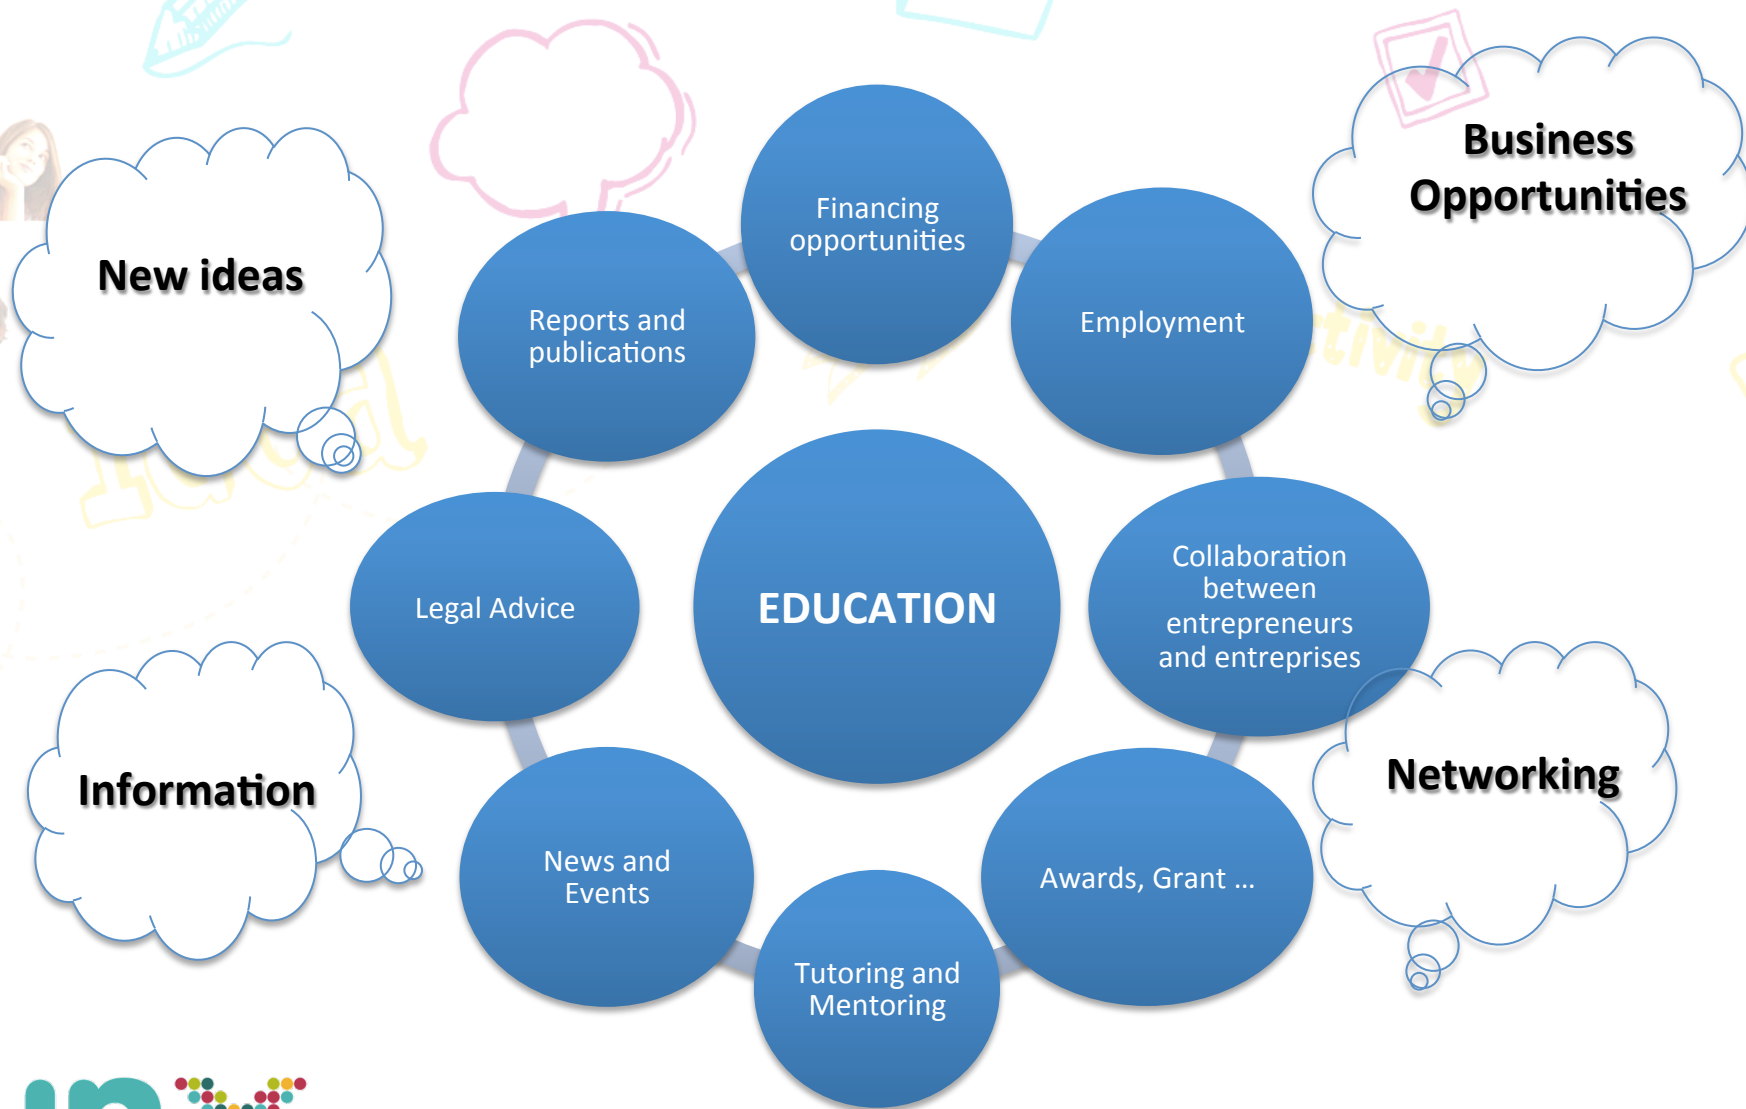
New ideas

Business Opportunities

Financing opportunities

Reports and publications

Employment

EDUCATION

Legal Advice

Collaboration between entrepreneurs and entreprises

Information

Networking

News and Events

Awards, Grant ...

Tutoring and Mentoring